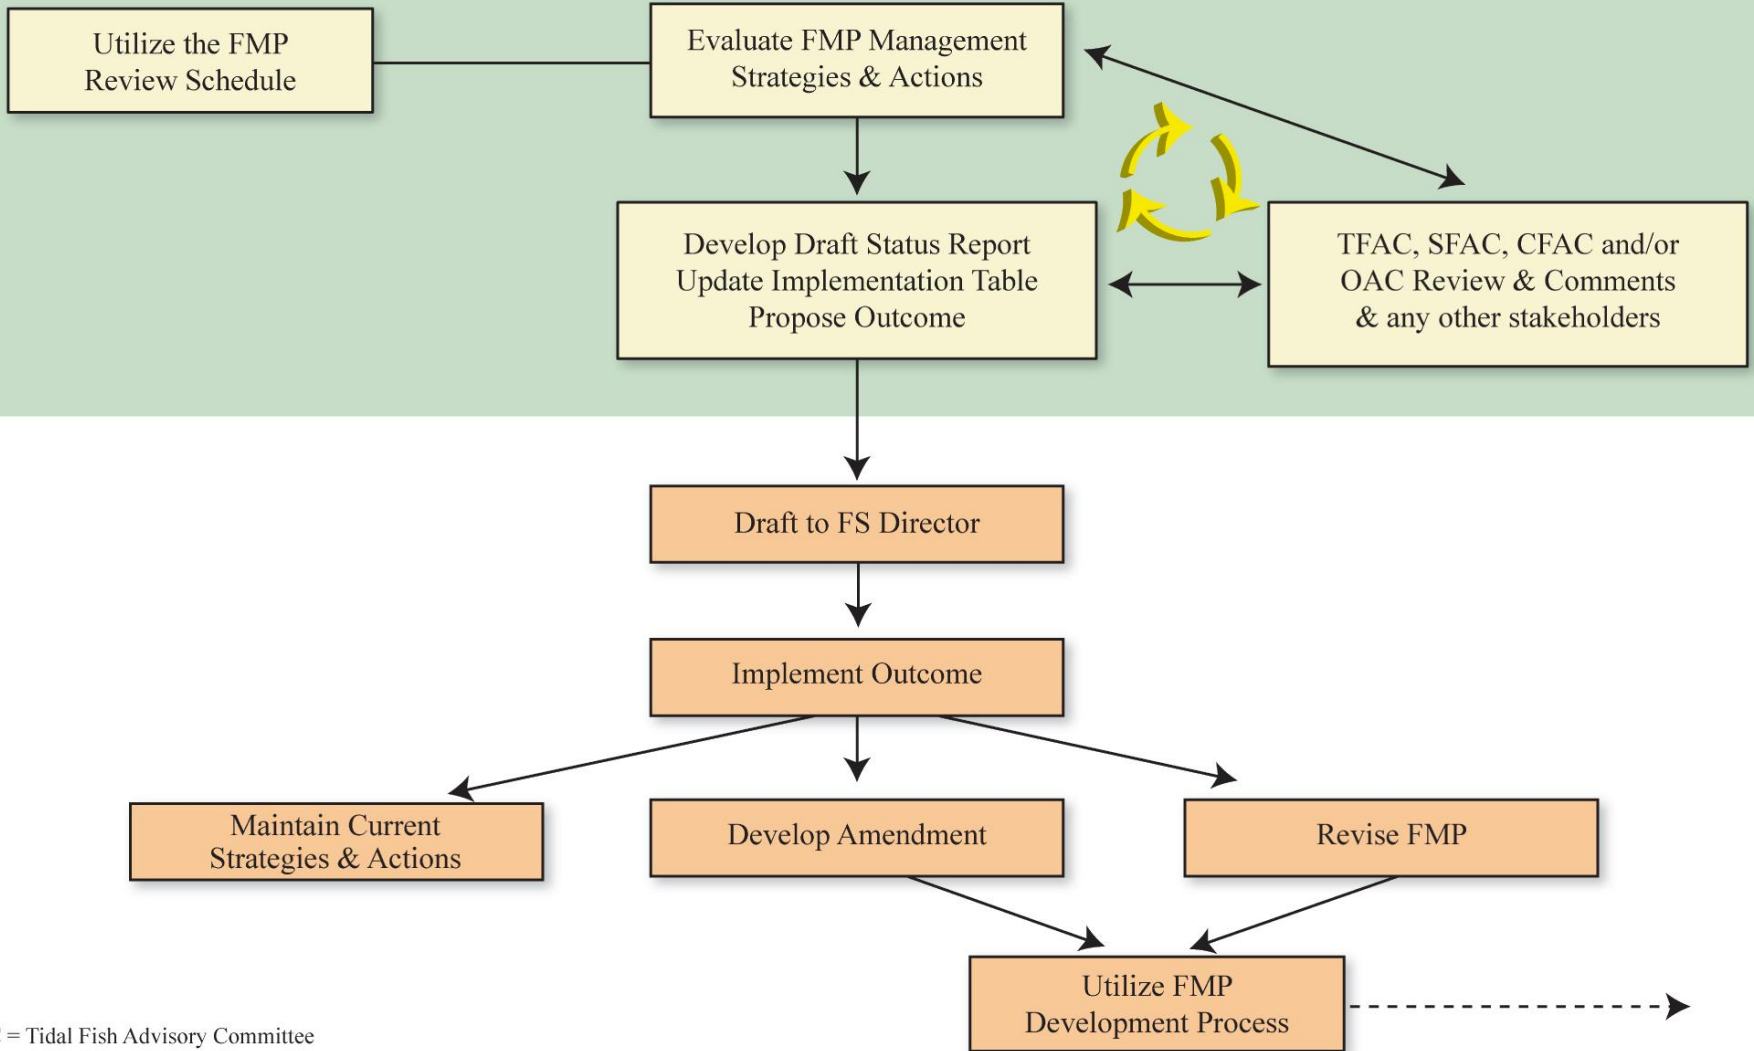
Utilize the FMP Review Schedule

Evaluate FMP Management Strategies & Actions

Develop Draft Status Report
Update Implementation Table
Propose Outcome

TFAC, SFAC, CFAC and/or OAC Review & Comments & any other stakeholders

Draft to FS Director

Implement Outcome

Maintain Current Strategies & Actions

Develop Amendment

Revise FMP

Utilize FMP Development Process

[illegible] = Tidal Fish Advisory Committee